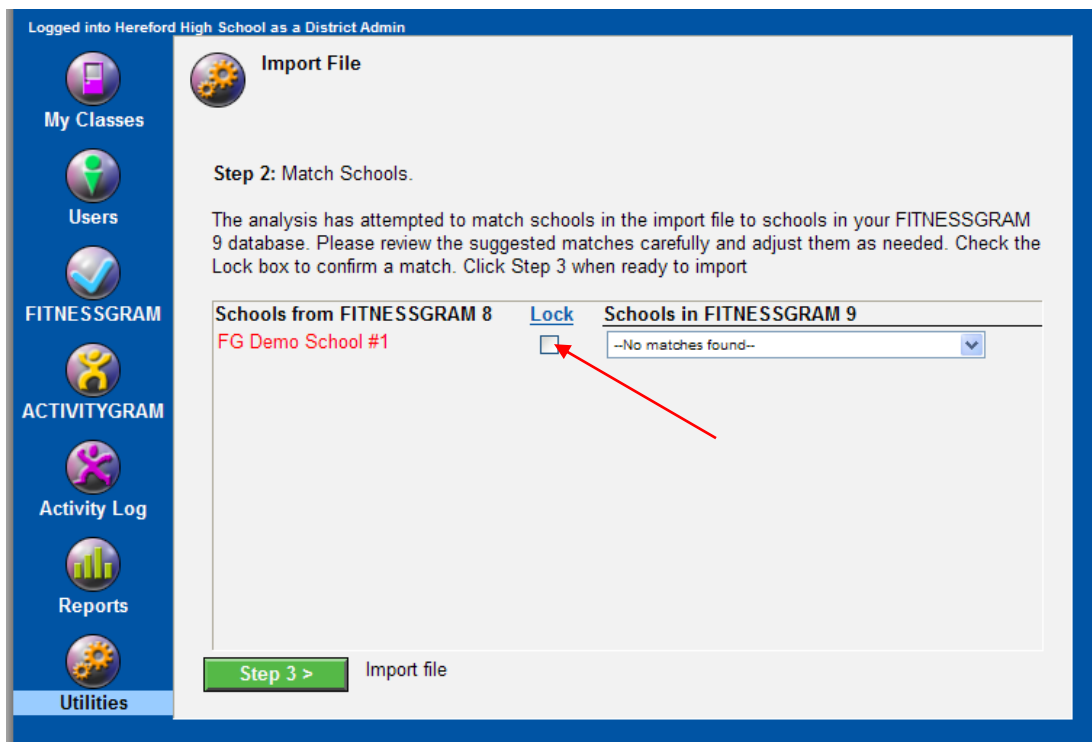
Logged into Hereford High School as a District Admin

My Classes

Users

FITNESSGRAM

ACTIVITYGRAM

Activity Log

Reports

Utilities

Import File

**Step 2:** Match Schools.

The analysis has attempted to match schools in the import file to schools in your FITNESSGRAM 9 database. Please review the suggested matches carefully and adjust them as needed. Check the Lock box to confirm a match. Click Step 3 when ready to import

| Schools from FITNESSGRAM 8 | Lock | Schools in FITNESSGRAM 9 |
|---|---|---|
| FG Demo School #1 | | --No matches found-- |

Step 3 >

Import file